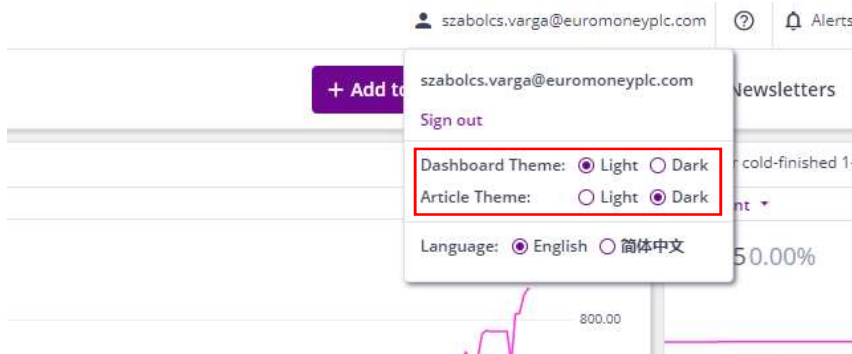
szabolcs.varga@euromoneyplc.com ⓘ Alerts

+ Add to

szabolcs.varga@euromoneyplc.com

Sign out

Dashboard Theme: Light Dark

Article Theme: Light Dark

Language: English 简体中文

Newsletters

r cold-finished 1

nt

50.00%

800.00